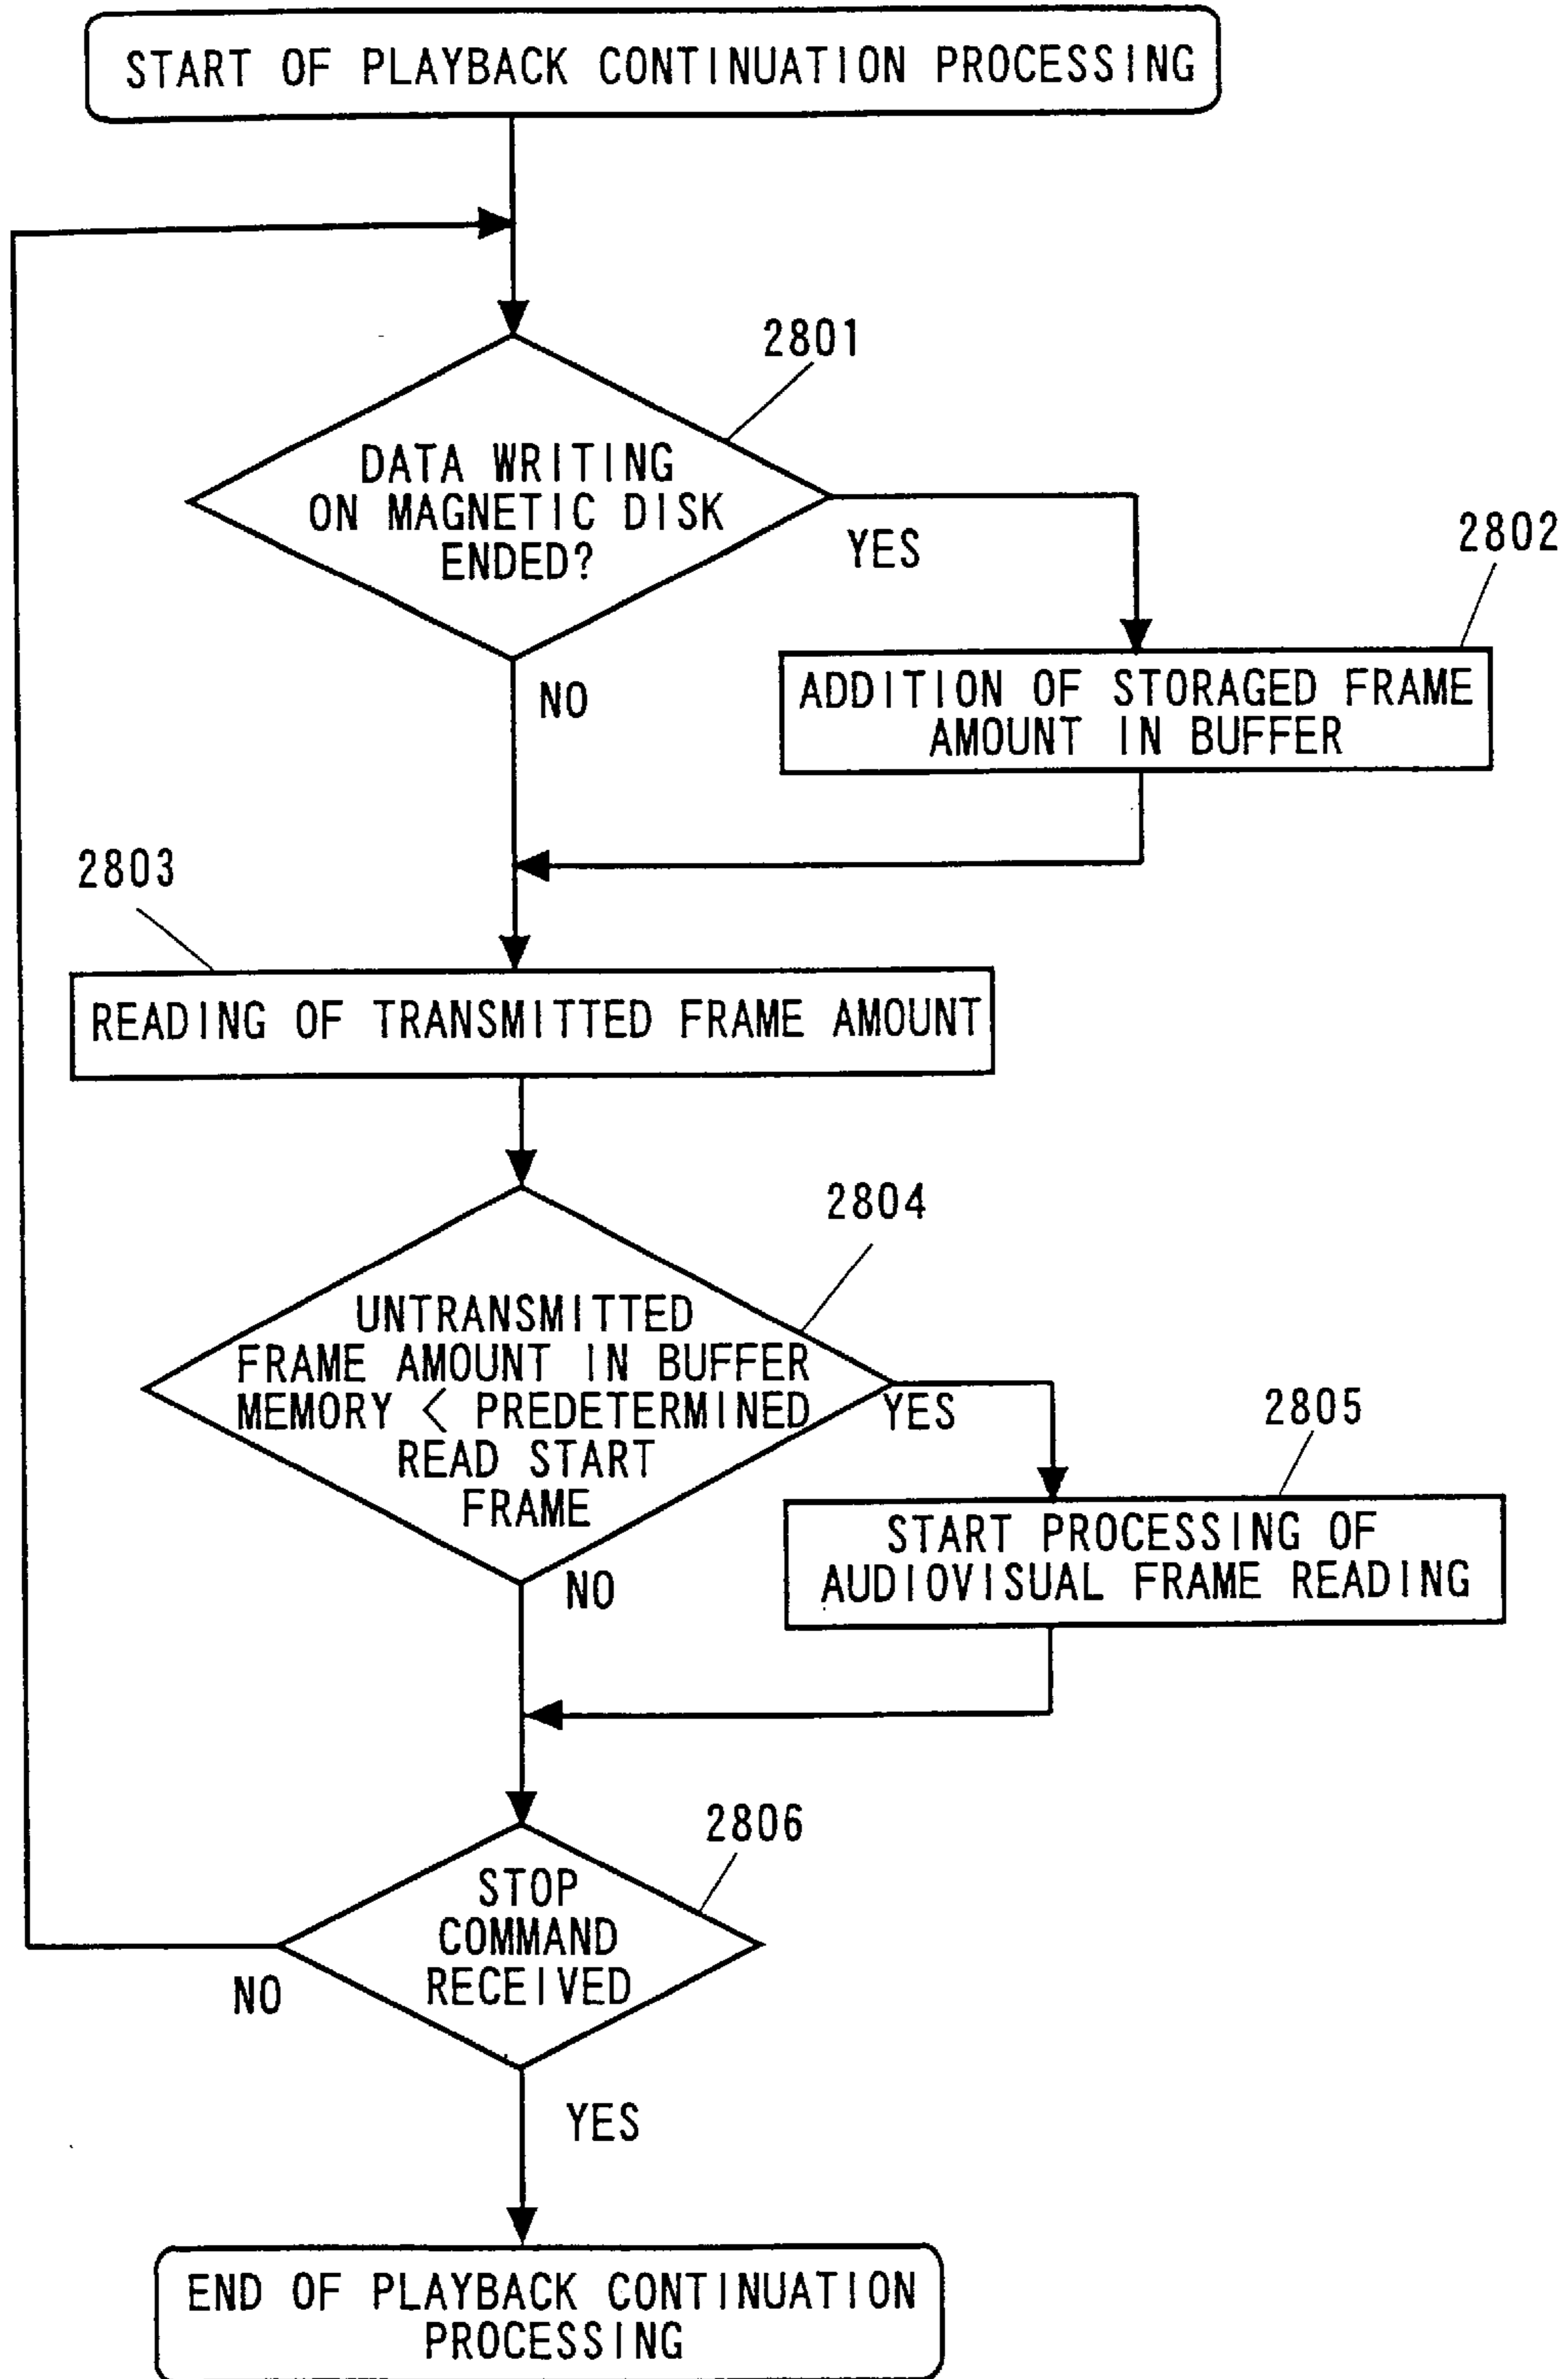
START OF PLAYBACK CONTINUATION PROCESSING

2801

DATA WRITING ON MAGNETIC DISK ENDED?

YES

2802

ADDITION OF STORAGED FRAME AMOUNT IN BUFFER

NO

2803

READING OF TRANSMITTED FRAME AMOUNT

2804

UNTRANSMITTED FRAME AMOUNT IN BUFFER MEMORY < PREDETERMINED READ START FRAME

YES

2805

START PROCESSING OF AUDIOVISUAL FRAME READING

NO

2806

STOP COMMAND RECEIVED

NO

YES

END OF PLAYBACK CONTINUATION PROCESSING